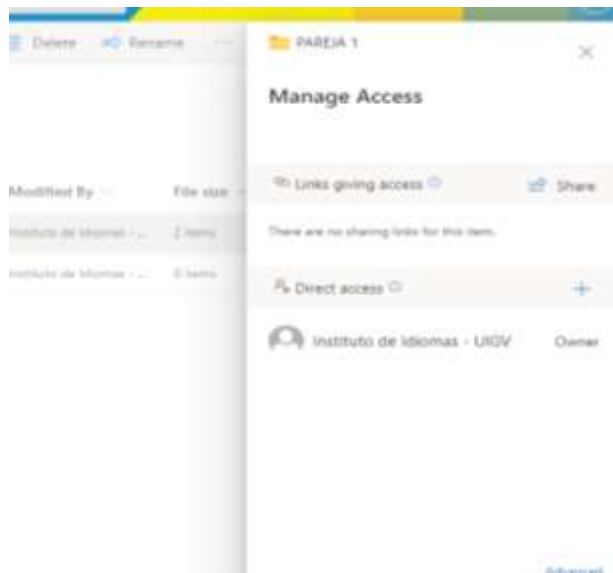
Delete Rename ···

Modified By File size

Instituto de Idiomas - ... 2 items

Instituto de Idiomas - ... 0 items

PAREJA 1

Manage Access

Links giving access Share

There are no sharing links for this item.

Direct access +

Instituto de Idiomas - UIGV Owner

Advanced